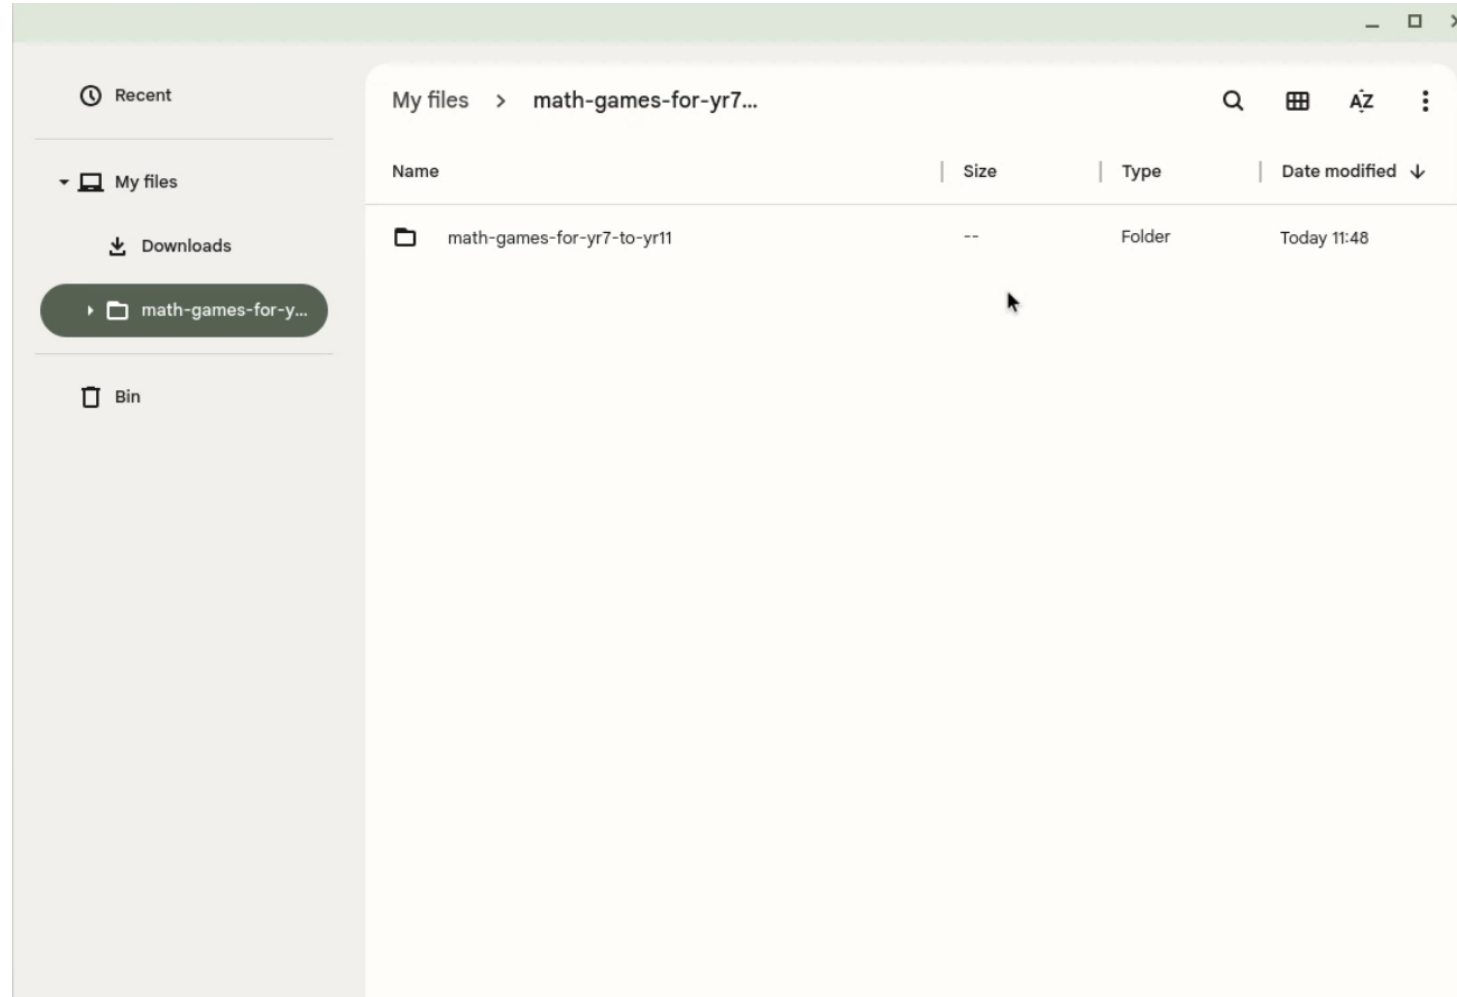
Recent

My files

Downloads

math-games-for-y...

Bin

My files > math-games-for-yr7...

AZ

| Name | Size | Type | Date modified ↓ |
|---|---|---|---|
| math-games-for-yr7-to-yr11 | -- | Folder | Today 11:48 |